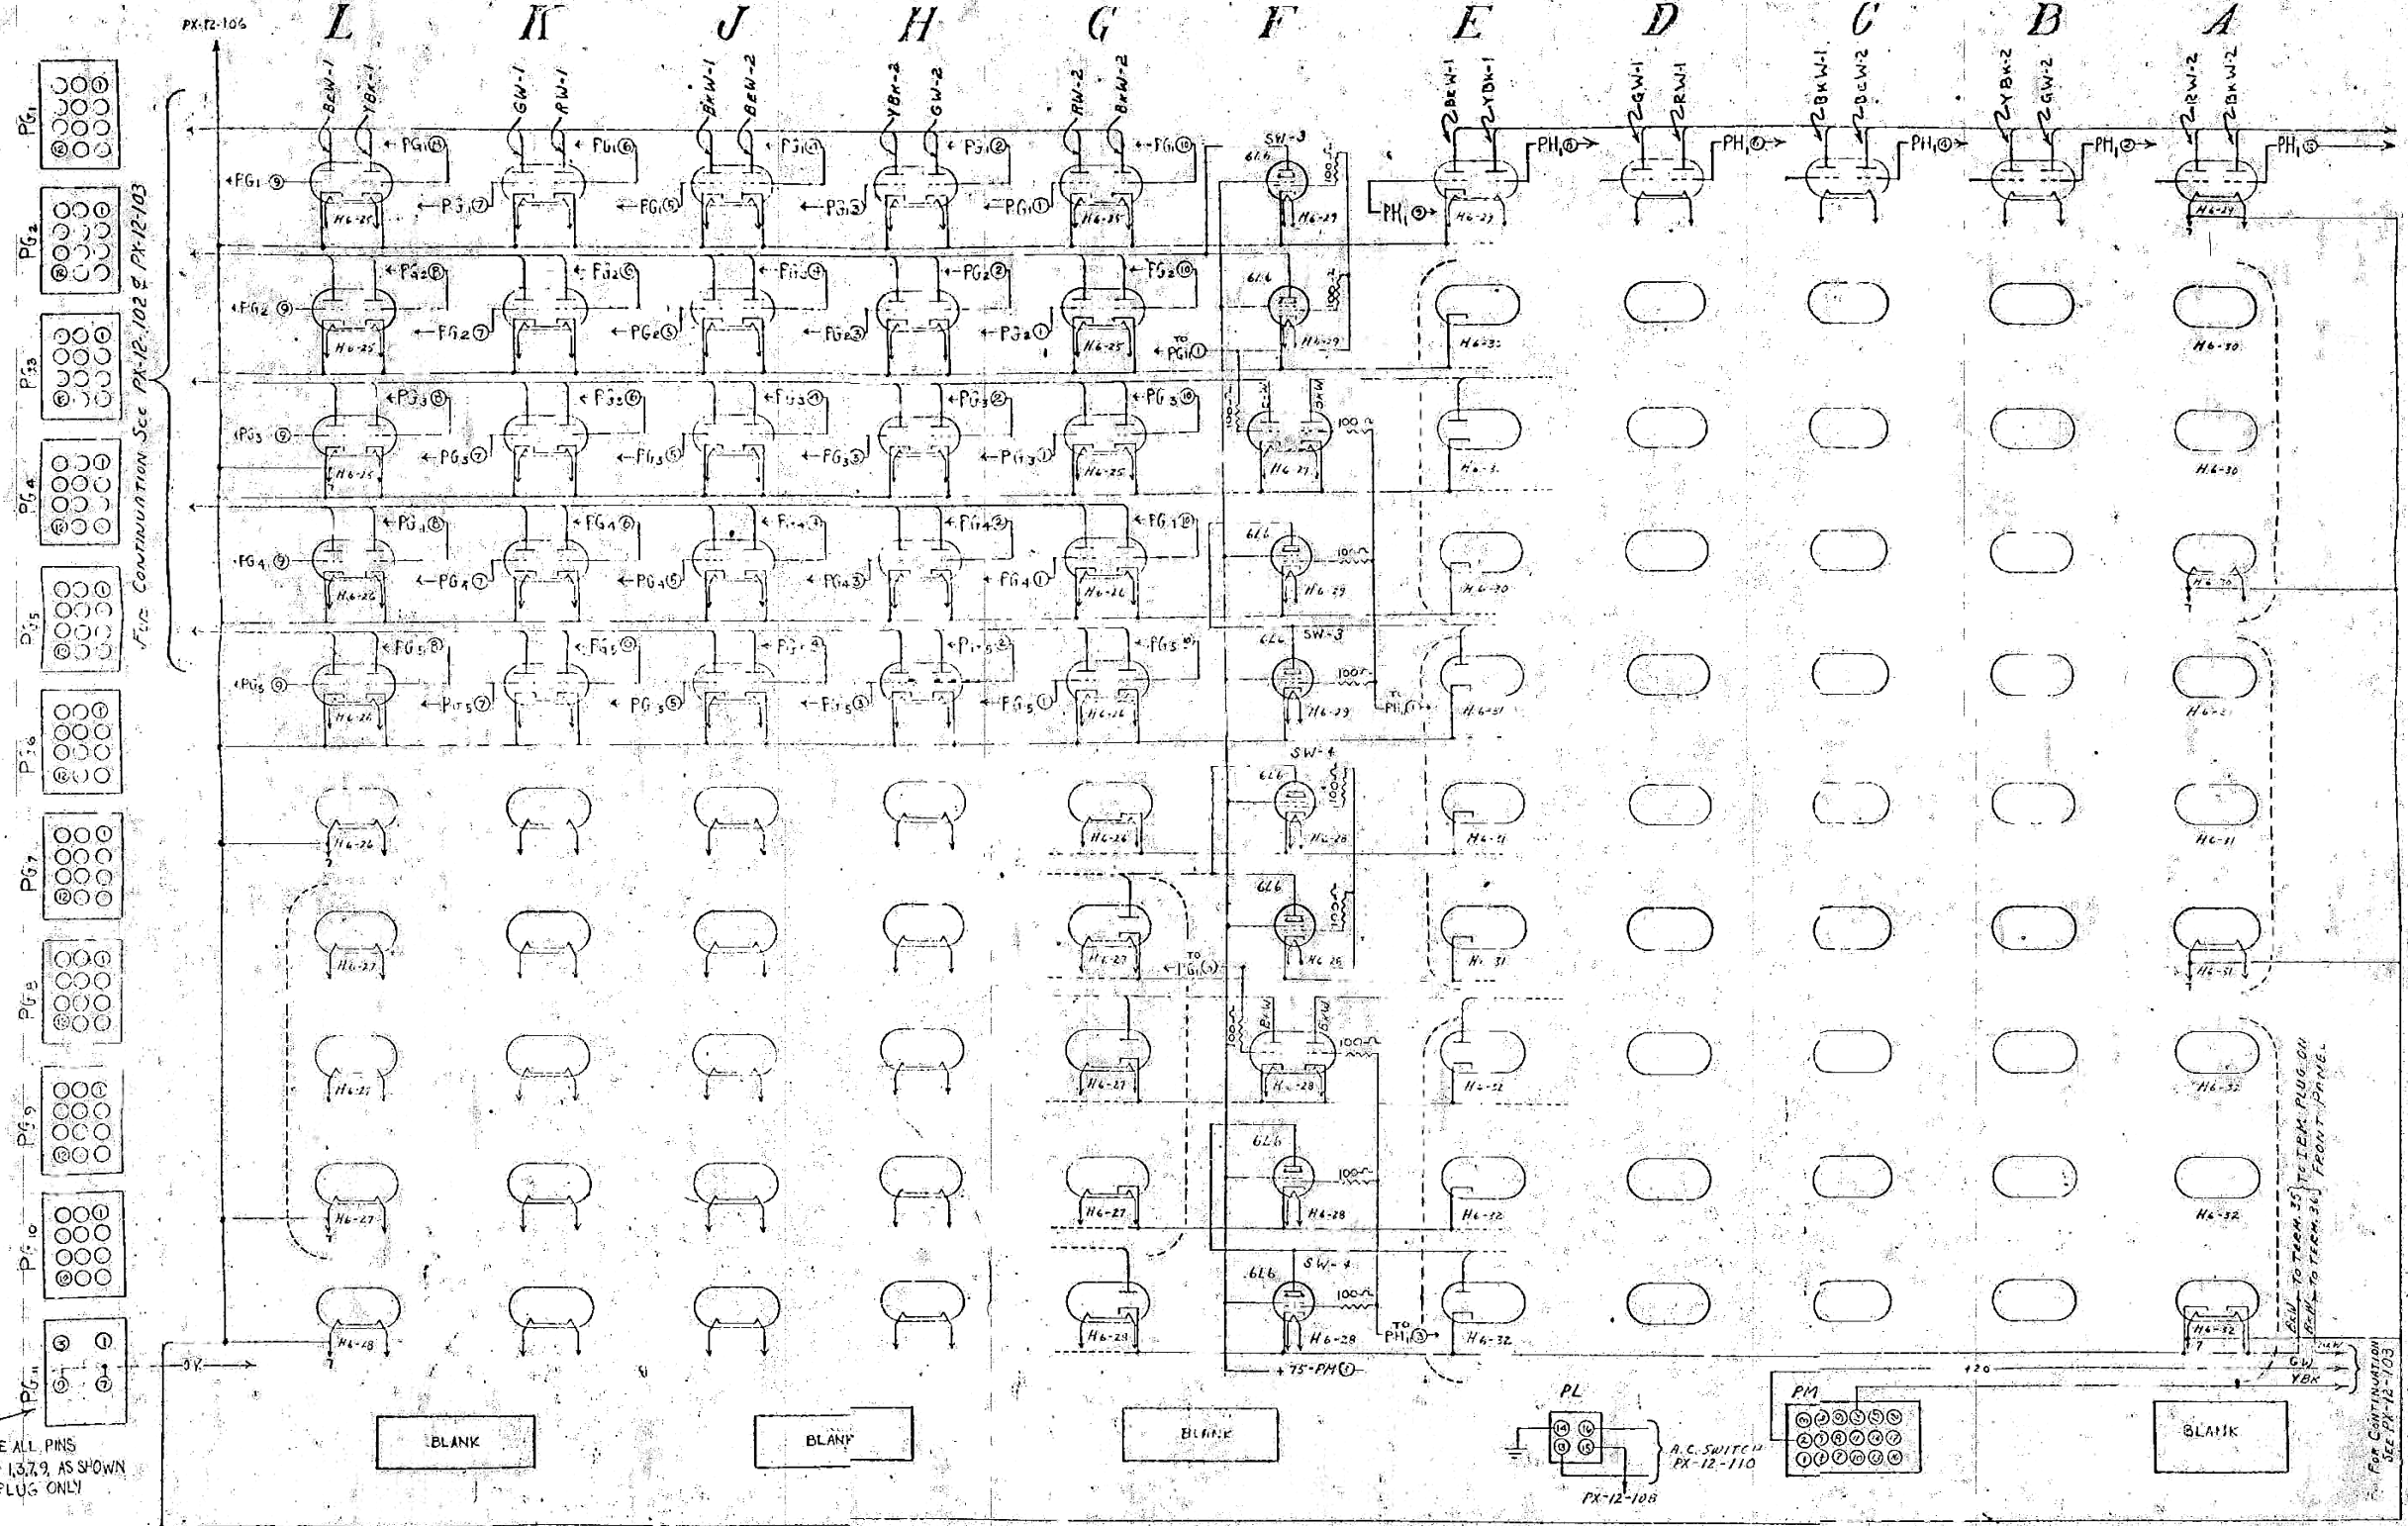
PX-12-106

L K J H G F E D C B A

PG1 PG2 PG3 PG4 PG5 PG6 PG7 PG8 PG9 PG10 PG11

For Continuation See PX-12-102 & PX-12-103

BrW-1 YBk-1 GW-1 RW-1 BkW-1 BrW-2 YBk-2 GW-2 RW-2 BkW-2 BkW-1 YBk-1 GW-1 RW-1 BkW-1 BrW-2 YBk-2 GW-2 RW-2 BkW-2

←PG1⑧ ←PG1⑥ ←PG1④ ←PG1② ←PG1⑩
←PG1⑨ ←PG1⑦ ←PG1⑤ ←PG1③ ←PG1①

SW-3 6L6 100Ω H6-29

PH1⑧→ PH1⑥→ PH1④→ PH1②→ PH1⑩→
PH1⑨→

H6-25 H6-26 H6-27 H6-28 H6-29 H6-30 H6-31 H6-32

TO PG1①

TO PH1⑦

SW-4

TO PG1⑤

BkW BkW

TO PH1③

+75-PM①

0V

BLANK BLANK BLANK BLANK

PL

A.C. SWITCH PX-12-110

PX-12-108

PM

+20

BkW GW YBk

BkW TO TERM.35 RW TO TERM.36 TO TERM. PLUG ON FRONT PANEL

FOR CONTINUATION SEE PX-12-103

E ALL PINS 1,3,7,9, AS SHOWN PLUG ONLY